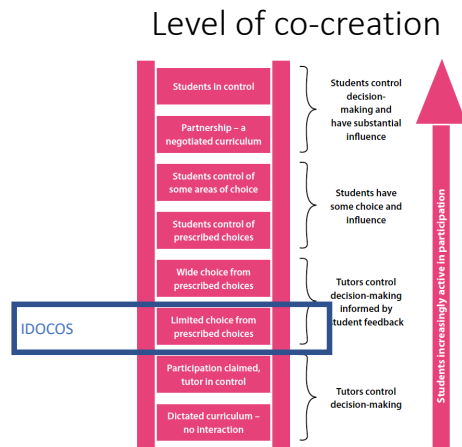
Level of co-creation

Students in control

Partnership – a negotiated curriculum

Students control decision-making and have substantial influence

Students control of some areas of choice

Students control of prescribed choices

Students have some choice and influence

Wide choice from prescribed choices

IDOCOS

Limited choice from prescribed choices

Tutors control decision-making informed by student feedback

Participation claimed, tutor in control

Dictated curriculum – no interaction

Tutors control decision-making

Students increasingly active in participation